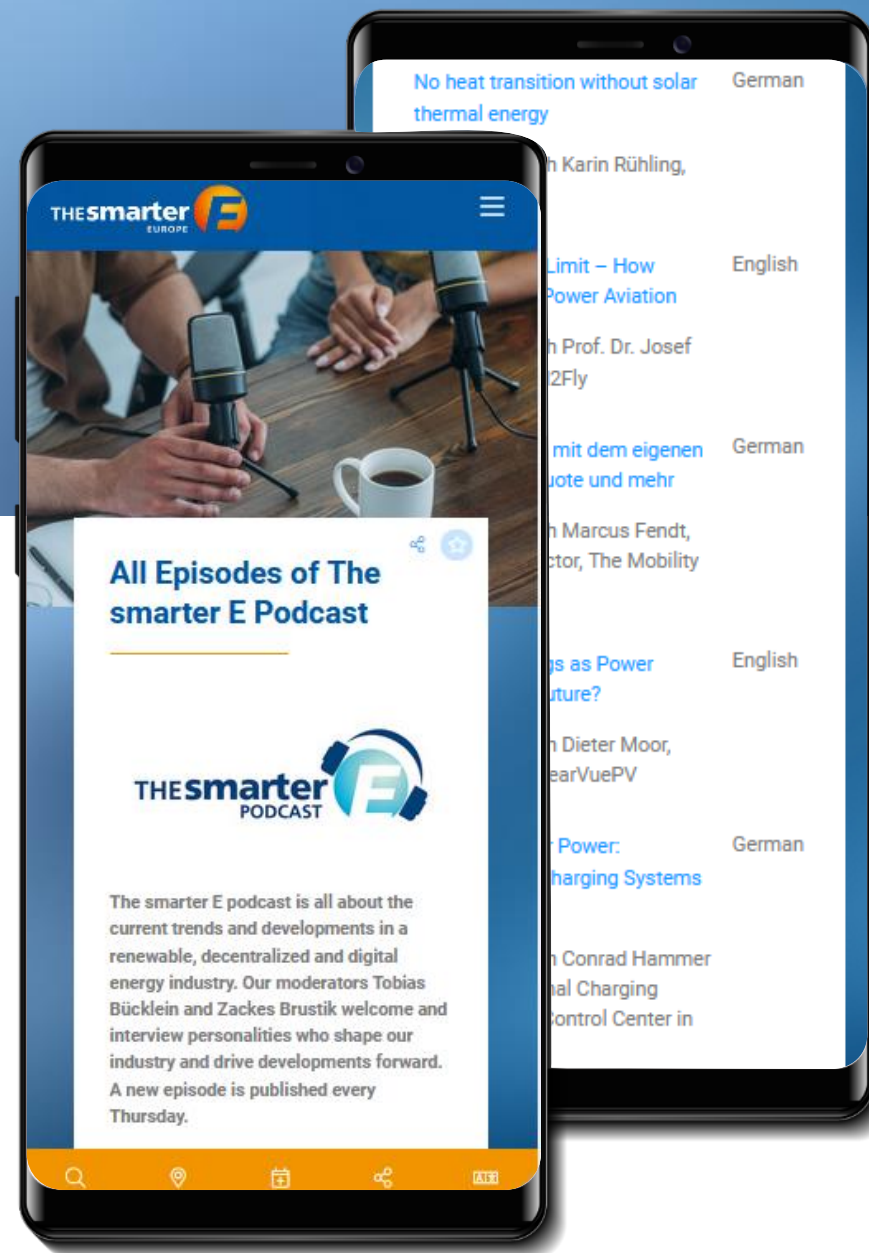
THE smarter E EUROPE

All Episodes of The smarter E Podcast

THE smarter E PODCAST

The smarter E podcast is all about the current trends and developments in a renewable, decentralized and digital energy industry. Our moderators Tobias Bücklein and Zackes Brustik welcome and interview personalities who shape our industry and drive developments forward. A new episode is published every Thursday.

No heat transition without solar thermal energy

German

h Karin Rühling,

Limit – How Power Aviation

English

h Prof. Dr. Josef 2Fly

mit dem eigenen uote und mehr

German

h Marcus Fendt, ctor, The Mobility

gs as Power uture?

English

h Dieter Moor, earVuePV

Power: harging Systems

German

h Conrad Hammer nal Charging Control Center in